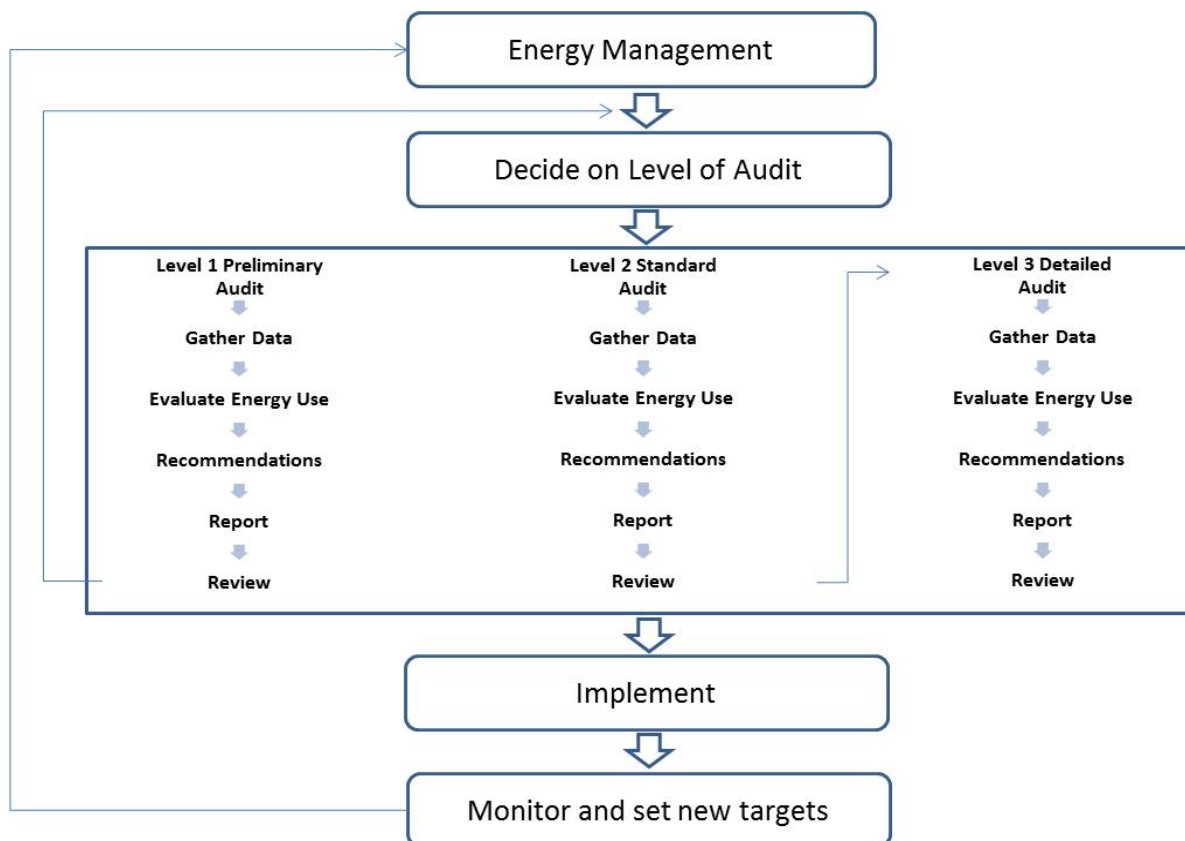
Energy Management

Decide on Level of Audit

Level 1 Preliminary Audit

Gather Data

Evaluate Energy Use

Recommendations

Report

Review

Level 2 Standard Audit

Gather Data

Evaluate Energy Use

Recommendations

Report

Review

Level 3 Detailed Audit

Gather Data

Evaluate Energy Use

Recommendations

Report

Review

Implement

Monitor and set new targets